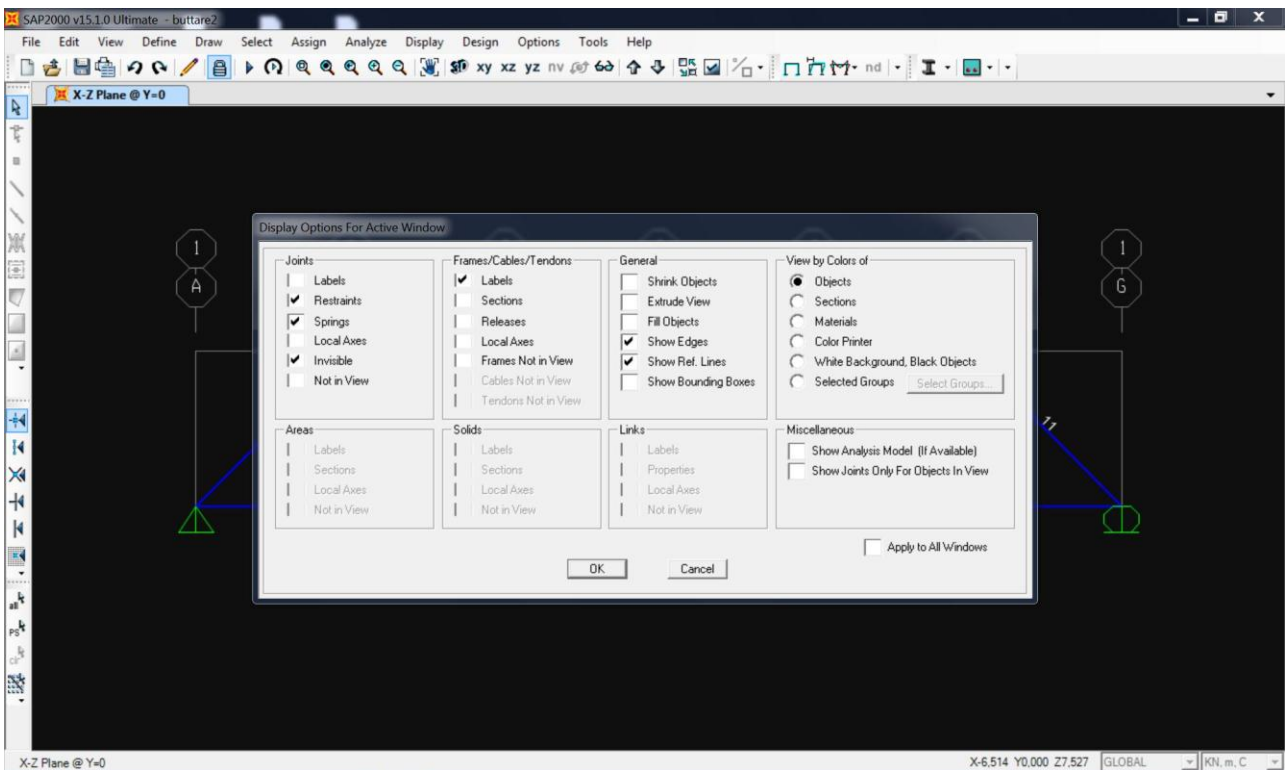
SAP2000 v15.1.0 Ultimate - buttare2

File Edit View Define Draw Select Assign Analyze Display Design Options Tools Help

xy xz yz nv nd

X-Z Plane @ Y=0

1
A

1
G

Display Options For Active Window

Joints
Labels
Restraints
Springs
Local Axes
Invisible
Not in View

Frames/Cables/Tendons
Labels
Sections
Releases
Local Axes
Frames Not in View
Cables Not in View
Tendons Not in View

General
Shrink Objects
Extrude View
Fill Objects
Show Edges
Show Ref. Lines
Show Bounding Boxes

View by Colors of
Objects
Sections
Materials
Color Printer
White Background, Black Objects
Selected Groups
Select Groups...

Areas
Labels
Sections
Local Axes
Not in View

Solids
Labels
Sections
Local Axes
Not in View

Links
Labels
Properties
Local Axes
Not in View

Miscellaneous
Show Analysis Model (If Available)
Show Joints Only For Objects In View

Apply to All Windows

OK
Cancel

X-Z Plane @ Y=0

X-6,514 Y0,000 Z7,527 GLOBAL KN, m, C